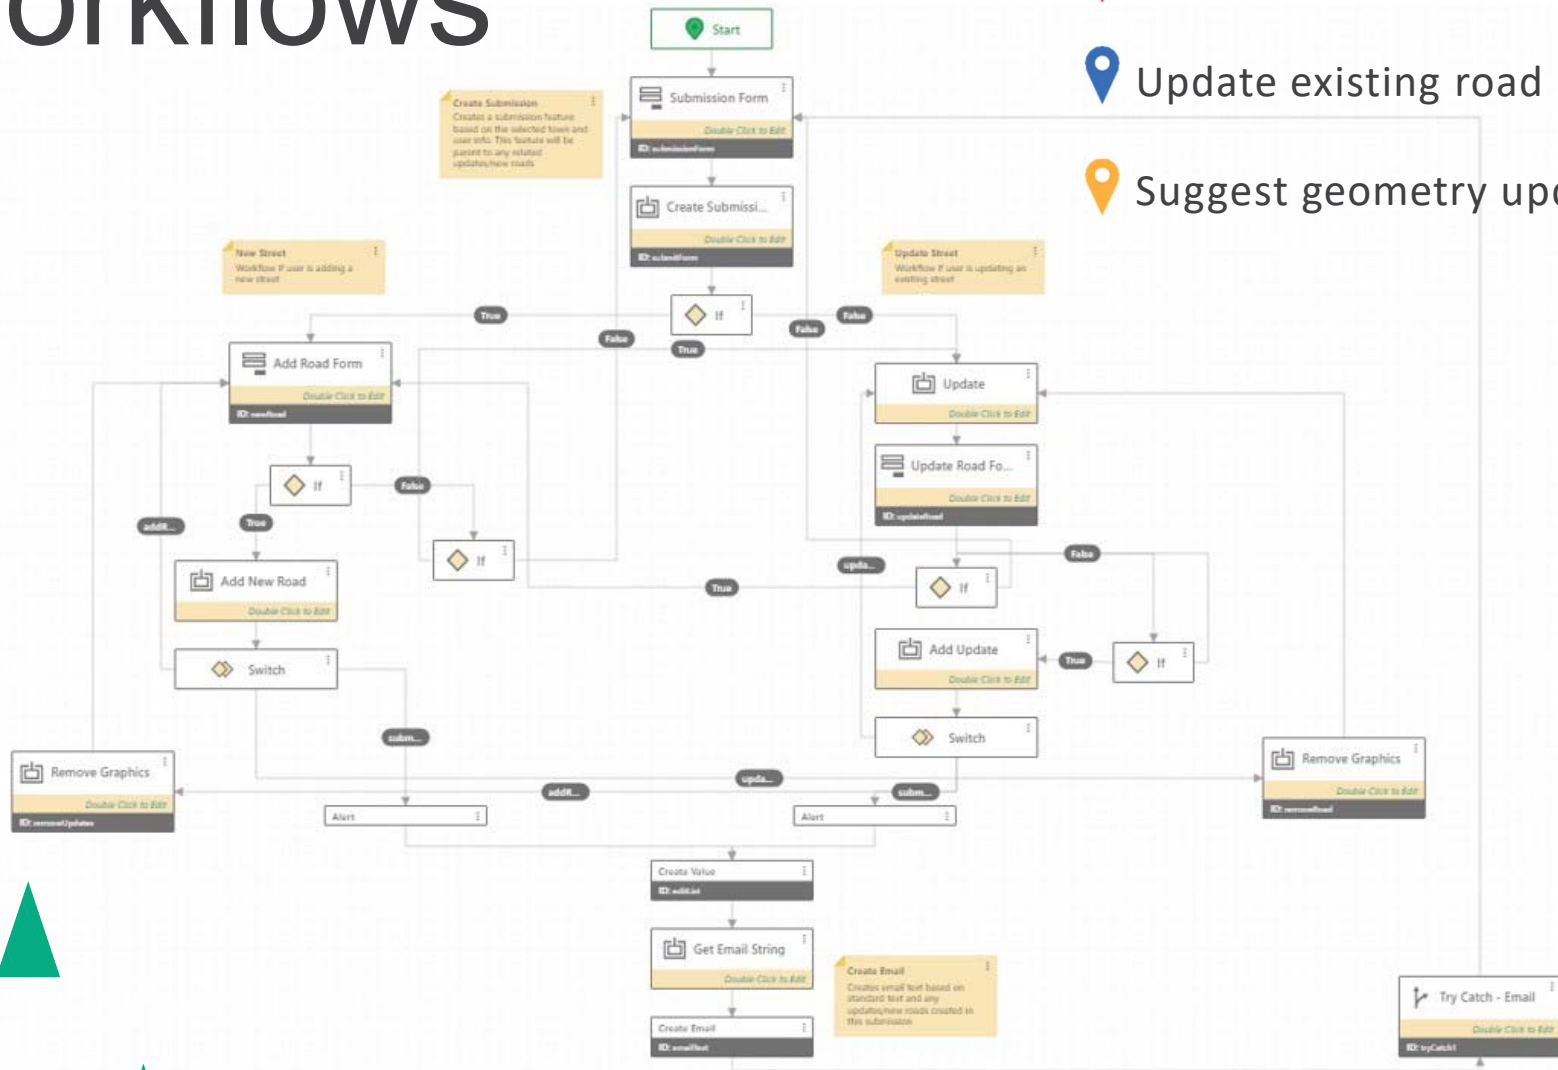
orkflows

Update existing road

Suggest geometry upd

Start

Submission Form
Double Click to Edit
ID: submissionForm

Create Submission
Creates a submission feature based on the selected town and user info. This feature will be parent to any related updates/new roads

Create Submissi...
Double Click to Edit
ID: submitForm

New Street
Workflow if user is adding a new street

Update Street
Workflow if user is updating an existing street

If

True

False

False

False

True

Add Road Form
Double Click to Edit
ID: newRoad

Update
Double Click to Edit

Update Road Fo...
Double Click to Edit
ID: updateRoad

If

False

True

addit...

If

Add New Road
Double Click to Edit

True

upda...

If

False

Switch

Add Update
Double Click to Edit

True

If

Switch

subm...

Remove Graphics
Double Click to Edit
ID: removeUpdates

Remove Graphics
Double Click to Edit
ID: removeRoad

addit...

upda...

subm...

Alert

Alert

Create Value
ID: editList

Get Email String
Double Click to Edit

Create Email
Creates email text based on standard text and any updates/new roads created in this submission

Create Email
ID: emailText

Try Catch - Email
Double Click to Edit
ID: tryCatch1